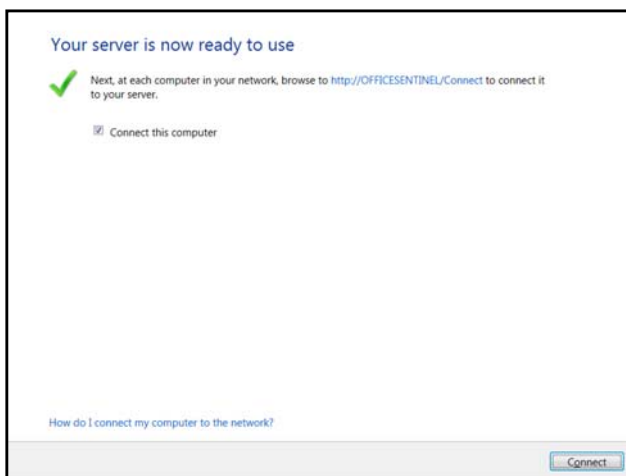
Your server is now ready to use

Next, at each computer in your network, browse to http://OFFICESENTINEL/Connect to connect it to your server.

Connect this computer

How do I connect my computer to the network?

Connect